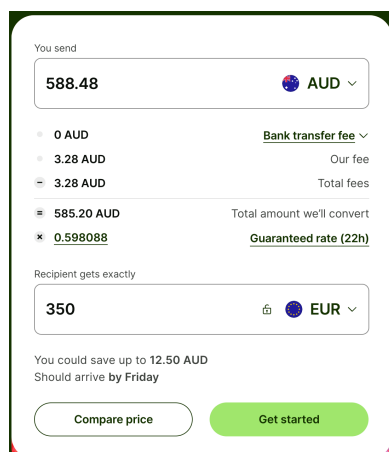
You send

588.48 AUD

0 AUD Bank transfer fee

3.28 AUD Our fee

− 3.28 AUD Total fees

= 585.20 AUD Total amount we'll convert

× 0.598088 Guaranteed rate (22h)

Recipient gets exactly

350 EUR

You could save up to 12.50 AUD
Should arrive by Friday

Compare price

Get started